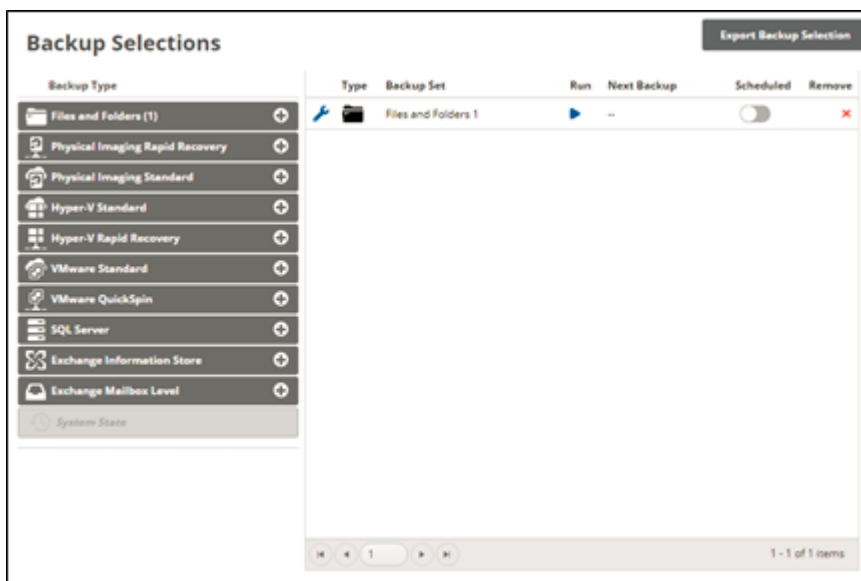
Backup Selections

Export Backup Selection

Backup Type

Files and Folders (1)

Physical Imaging Rapid Recovery

Physical Imaging Standard

Hyper-V Standard

Hyper-V Rapid Recovery

VMware Standard

VMware QuickSpin

SQL Server

Exchange Information Store

Exchange Mailbox Level

System State

| | Type | Backup Set | Run | Next Backup | Scheduled | Remove |
|---|---|---|---|---|---|---|
| | | Files and Folders 1 | | -- | | × |

1

1 - 1 of 1 items